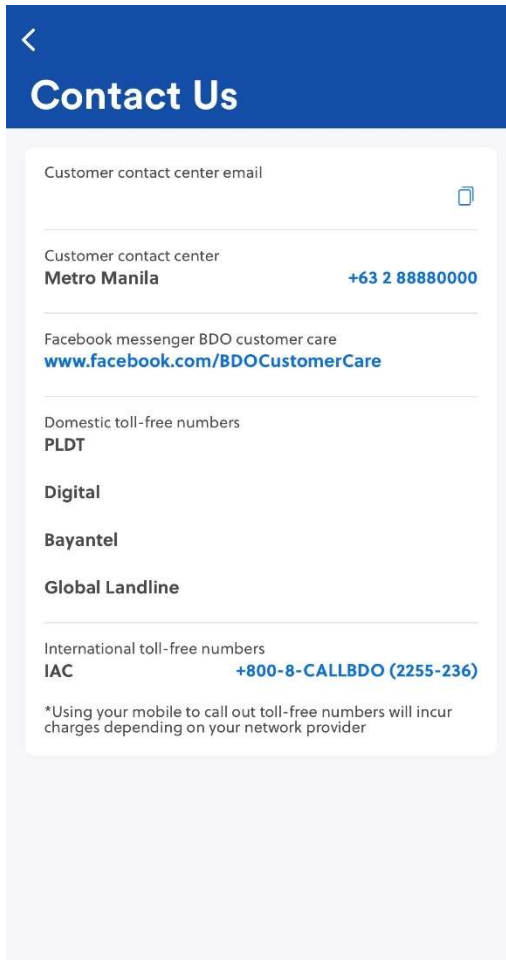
<

Contact Us

Customer contact center email

Customer contact center
Metro Manila +63 2 88880000

Facebook messenger BDO customer care
www.facebook.com/BDOCustomerCare

Domestic toll-free numbers
PLDT

Digital

Bayantel

Global Landline

International toll-free numbers
IAC +800-8-CALLBDO (2255-236)

*Using your mobile to call out toll-free numbers will incur charges depending on your network provider